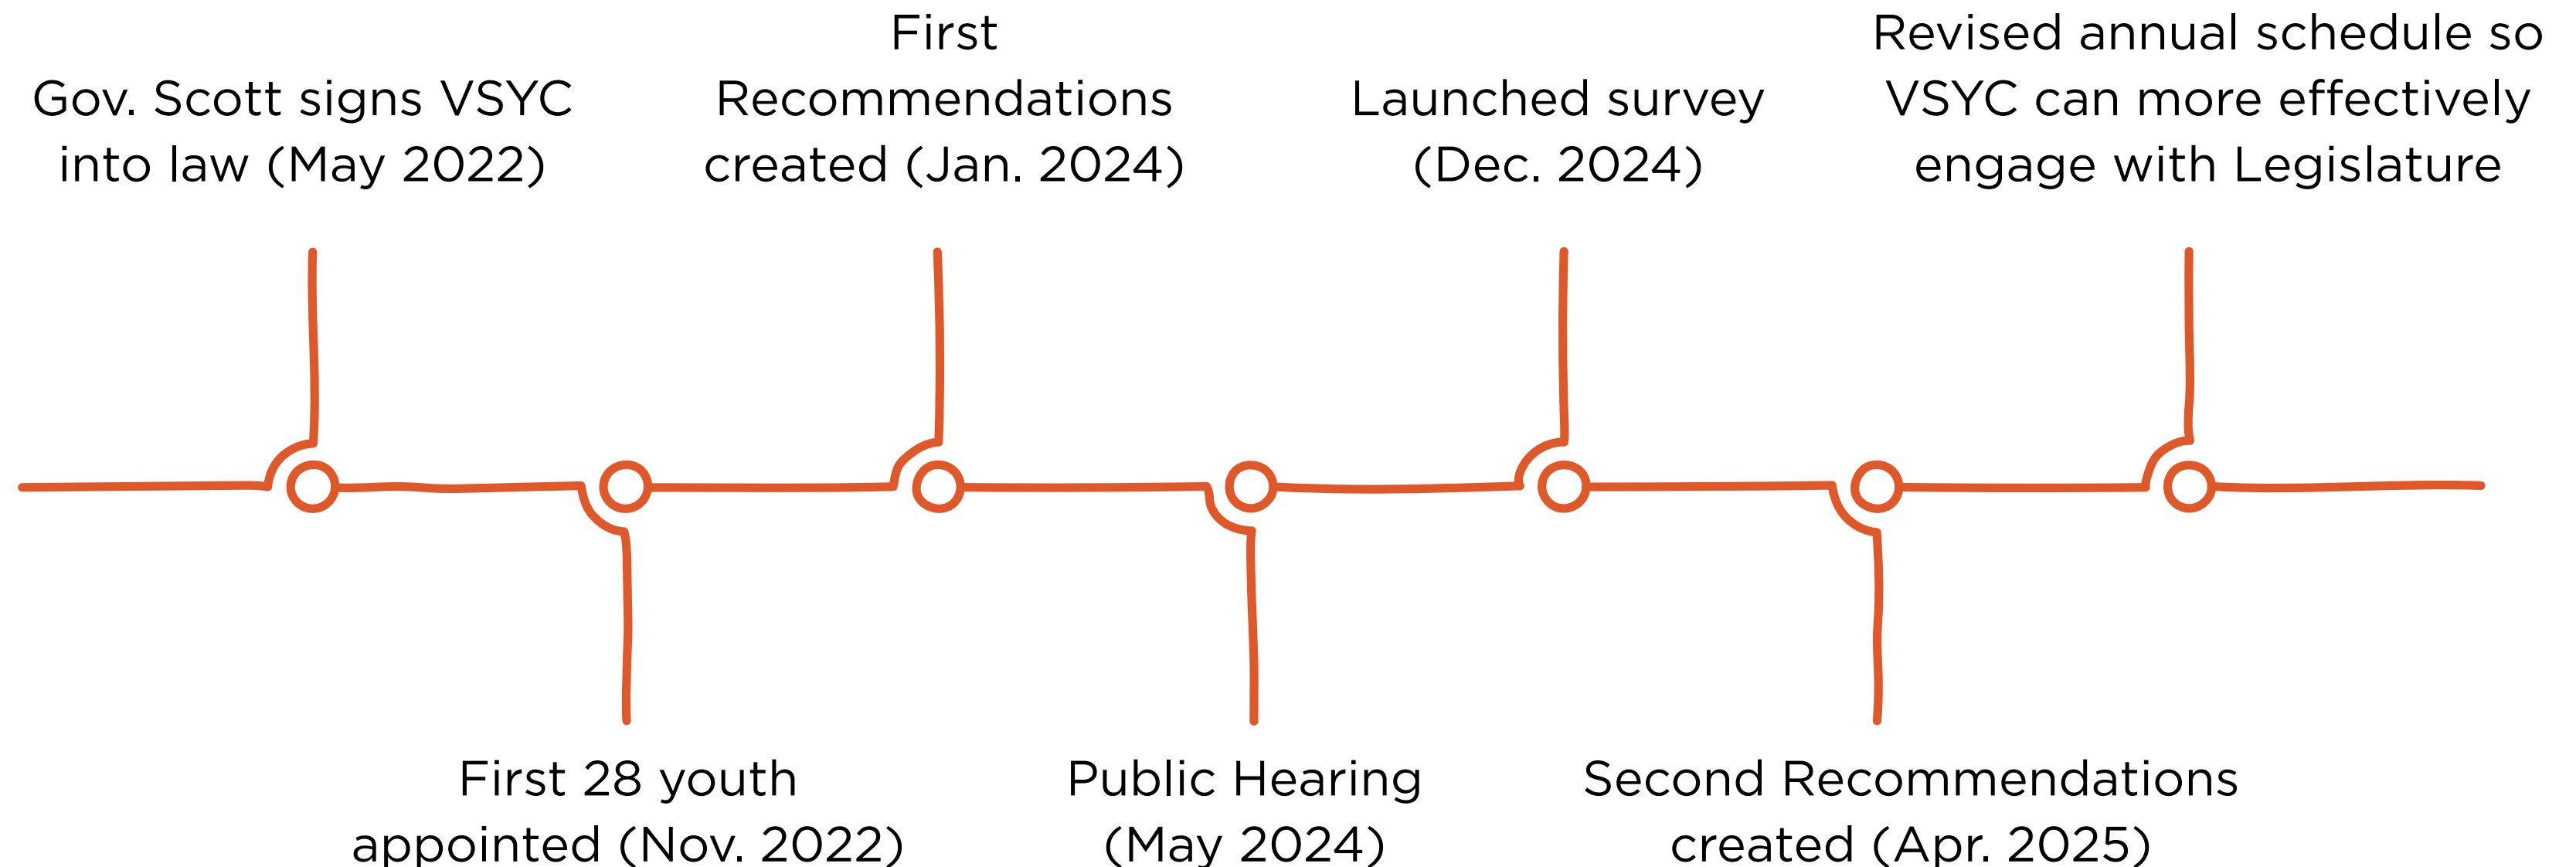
Gov. Scott signs VSYC into law (May 2022)

First 28 youth appointed (Nov. 2022)

First Recommendations created (Jan. 2024)

Public Hearing (May 2024)

Launched survey (Dec. 2024)

Second Recommendations created (Apr. 2025)

Revised annual schedule so VSYC can more effectively engage with Legislature